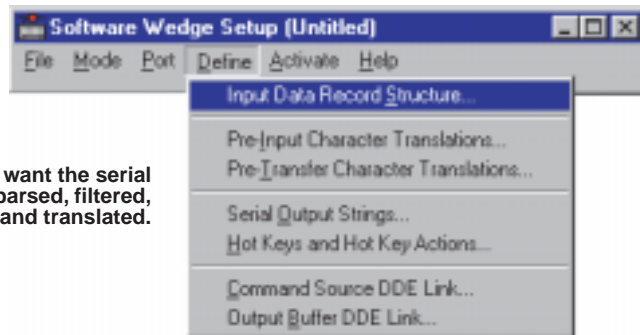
Software Wedge Setup (Untitled)

File Mode Port Define Activate Help

Input Data Record Structure...

Pre-Input Character Translations...
Pre-Transfer Character Translations...

Serial Output Strings...
Hot Keys and Hot Key Actions...

Command Source DDE Link...
Output Buffer DDE Link...

want the serial parsed, filtered, and translated.